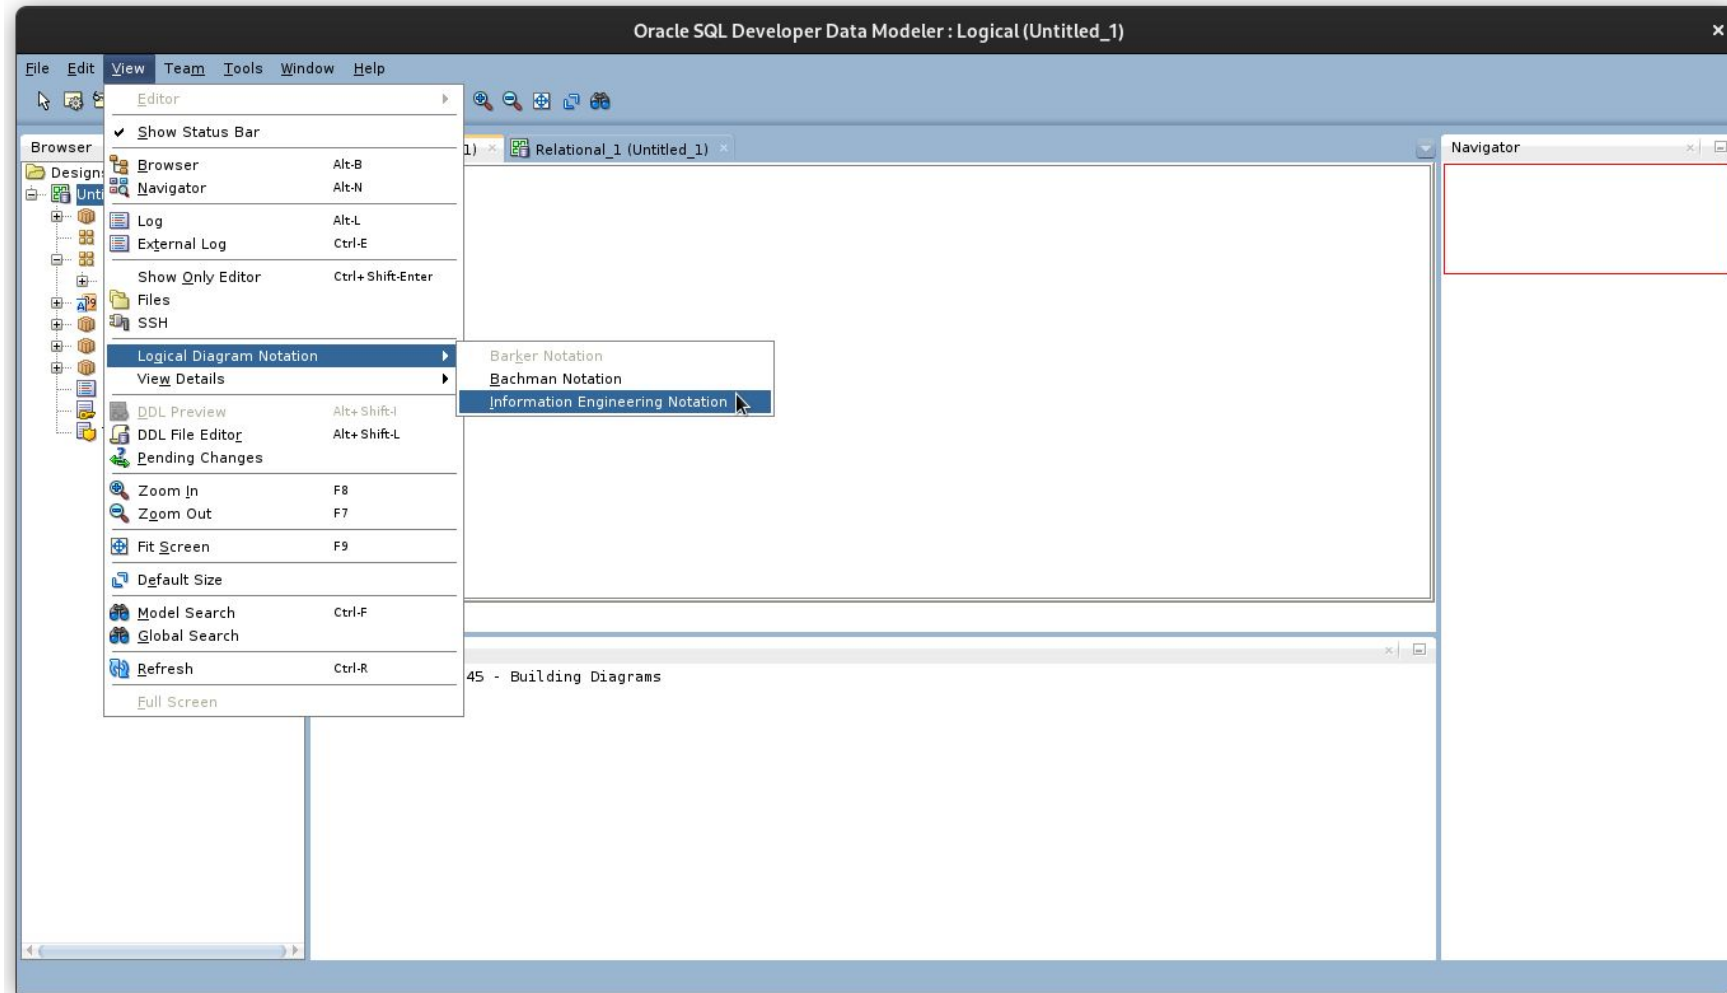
Oracle SQL Developer Data Modeler : Logical (Untitled_1)

File Edit View Team Tools Window Help

Browser

Design
Unt

Editor
✔ Show Status Bar
Browser Alt-B
Navigator Alt-N
Log Alt-L
External Log Ctrl-E
Show Only Editor Ctrl+Shift-Enter
Files
SSH
Logical Diagram Notation
View Details
DDL Preview Alt+Shift-I
DDL File Editor Alt+Shift-L
Pending Changes
Zoom In F8
Zoom Out F7
Fit Screen F9
Default Size
Model Search Ctrl-F
Global Search
Refresh Ctrl-R
Full Screen

Barker Notation
Bachman Notation
Information Engineering Notation

1) Relational_1 (Untitled_1)

Navigator

45 - Building Diagrams